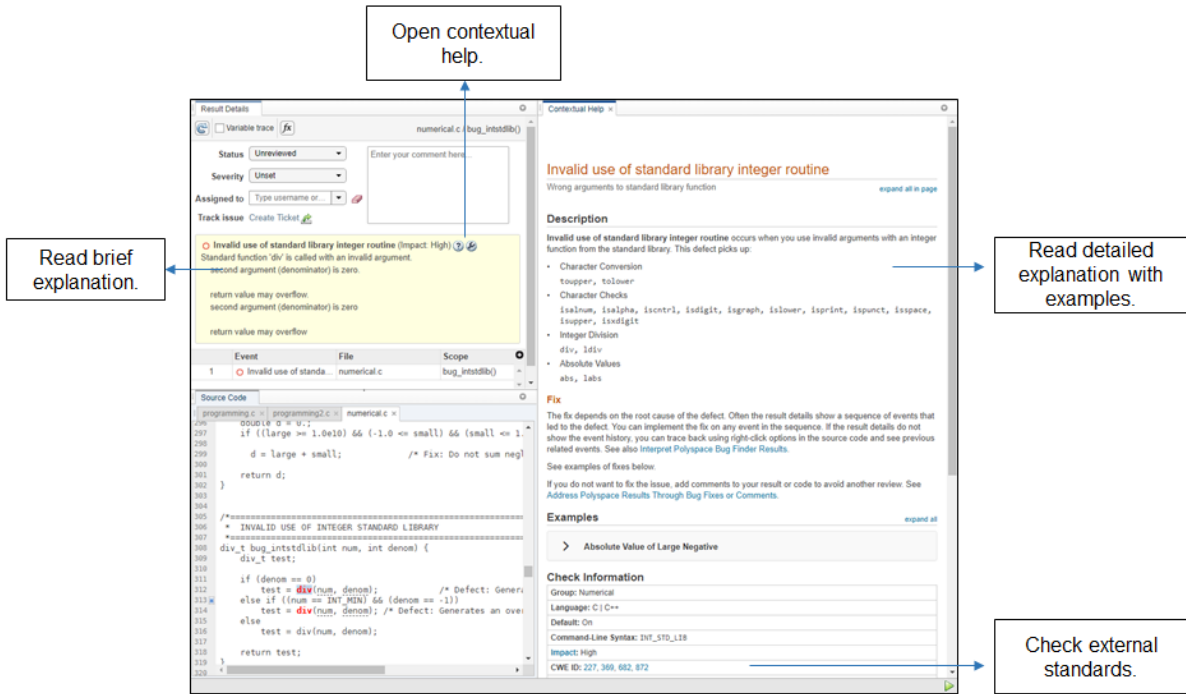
Open contextual help.

Result Details

Variable trace

numerical.c / bug_intstdlib()

Status Unreviewed

Severity Unset

Assigned to Type username or...

Track issue Create Ticket

Enter your comment here...

Read brief explanation.

Invalid use of standard library integer routine (Impact: High)

Standard function 'div' is called with an invalid argument.

second argument (denominator) is zero.

return value may overflow.

second argument (denominator) is zero

return value may overflow

| | Event | File | Scope |
|---|---|---|---|
| 1 | Invalid use of standa... | numerical.c | bug_intstdlib() |

Source Code

programming.c × programming2.c × numerical.c ×

296 double d = 0.;
297 if ((large >= 1.0e10) && (-1.0 <= small) && (small <= 1.
298
299 d = large + small; /* Fix: Do not sum negl
300
301 return d;
302 }
303
304
305 /*==========================================================
306 * INVALID USE OF INTEGER STANDARD LIBRARY
307 *==========================================================
308 div_t bug_intstdlib(int num, int denom) {
309 div_t test;
310
311 if (denom == 0)
312 test = div(num, denom); /* Defect: Genera
313 else if ((num == INT_MIN) && (denom == -1))
314 test = div(num, denom); /* Defect: Generates an over
315 else
316 test = div(num, denom);
317
318 return test;
319 }
320

Contextual Help ×

Invalid use of standard library integer routine

Wrong arguments to standard library function

expand all in page

Description

Invalid use of standard library integer routine occurs when you use invalid arguments with an integer function from the standard library. This defect picks up:

• Character Conversion
toupper, tolower
• Character Checks
isalnum, isalpha, iscntrl, isdigit, isgraph, islower, isprint, ispunct, isspace, isupper, isxdigit
• Integer Division
div, ldiv
• Absolute Values
abs, labs

Read detailed explanation with examples.

Fix

The fix depends on the root cause of the defect. Often the result details show a sequence of events that led to the defect. You can implement the fix on any event in the sequence. If the result details do not show the event history, you can trace back using right-click options in the source code and see previous related events. See also Interpret Polyspace Bug Finder Results.

See examples of fixes below.

If you do not want to fix the issue, add comments to your result or code to avoid another review. See Address Polyspace Results Through Bug Fixes or Comments.

Examples

expand all

Absolute Value of Large Negative

Check Information

Group: Numerical
Language: C | C++
Default: On
Command-Line Syntax: INT_STD_LIB
Impact: High
CWE ID: 227, 369, 682, 872

Check external standards.